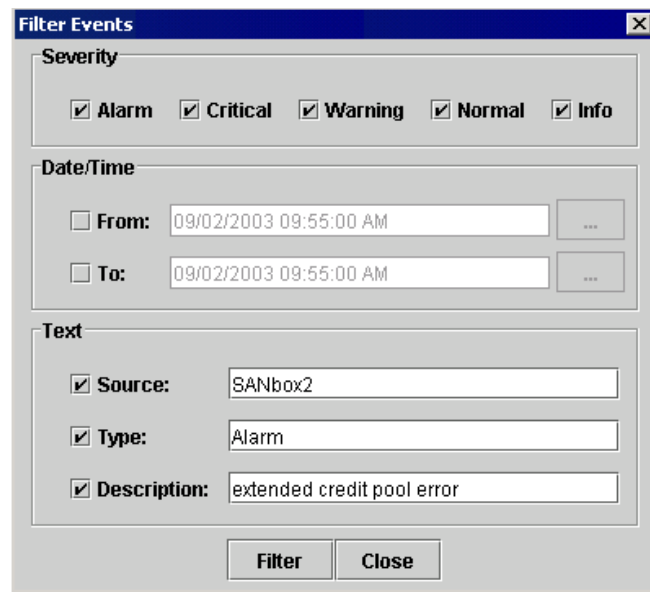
Filter Events

Severity

Alarm Critical Warning Normal Info

Date/Time

From: 09/02/2003 09:55:00 AM ...

To: 09/02/2003 09:55:00 AM ...

Text

Source: SANbox2

Type: Alarm

Description: extended credit pool error

Filter Close